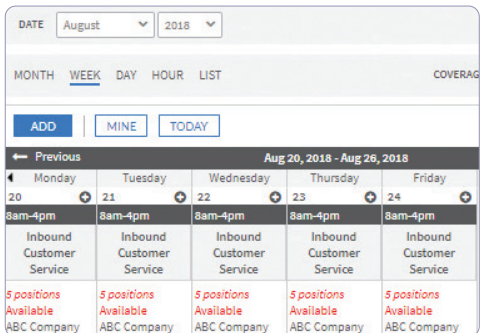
DATE August 2018

MONTH WEEK DAY HOUR LIST COVERAG

ADD MINE TODAY

Previous Aug 20, 2018 - Aug 26, 2018

| Monday | Tuesday | Wednesday | Thursday | Friday |
|---|---|---|---|---|
| 20 | 21 | 22 | 23 | 24 |
| 8am-4pm | 8am-4pm | 8am-4pm | 8am-4pm | 8am-4pm |
| Inbound Customer Service | Inbound Customer Service | Inbound Customer Service | Inbound Customer Service | Inbound Customer Service |
| 5 positions Available ABC Company | 5 positions Available ABC Company | 5 positions Available ABC Company | 5 positions Available ABC Company | 5 positions Available ABC Company |